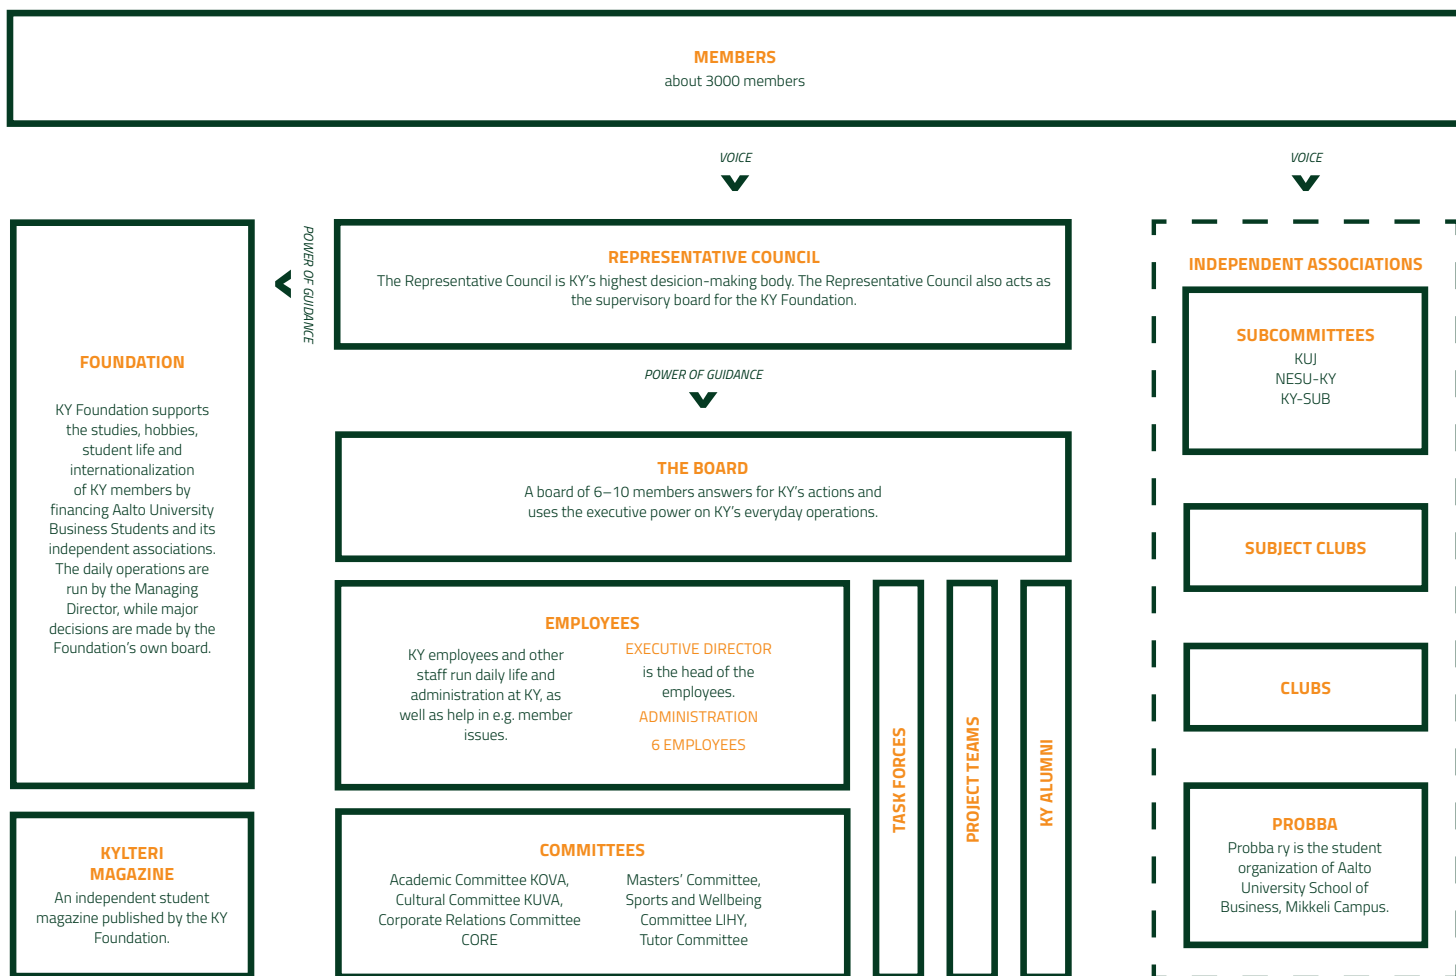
MEMBERS
about 3000 members

VOICE

VOICE

FOUNDATION

KY Foundation supports the studies, hobbies, student life and internationalization of KY members by financing Aalto University Business Students and its independent associations. The daily operations are run by the Managing Director, while major decisions are made by the Foundation's own board.

POWER OF GUIDANCE

REPRESENTATIVE COUNCIL
The Representative Council is KY's highest desicion-making body. The Representative Council also acts as the supervisory board for the KY Foundation.

POWER OF GUIDANCE

THE BOARD
A board of 6–10 members answers for KY's actions and uses the executive power on KY's everyday operations.

EMPLOYEES
KY employees and other staff run daily life and administration at KY, as well as help in e.g. member issues.

EXECUTIVE DIRECTOR
is the head of the employees.
ADMINISTRATION
6 EMPLOYEES

TASK FORCES

PROJECT TEAMS

KY ALUMNI

COMMITTEES
Academic Committee KOVA, Cultural Committee KUVA, Corporate Relations Committee CORE

Masters' Committee, Sports and Wellbeing Committee LIHY, Tutor Committee

KYLTERI MAGAZINE
An independent student magazine published by the KY Foundation.

INDEPENDENT ASSOCIATIONS

SUBCOMMITTEES
KUJ
NESU-KY
KY-SUB

SUBJECT CLUBS

CLUBS

PROBBA
Probba ry is the student organization of Aalto University School of Business, Mikkeli Campus.